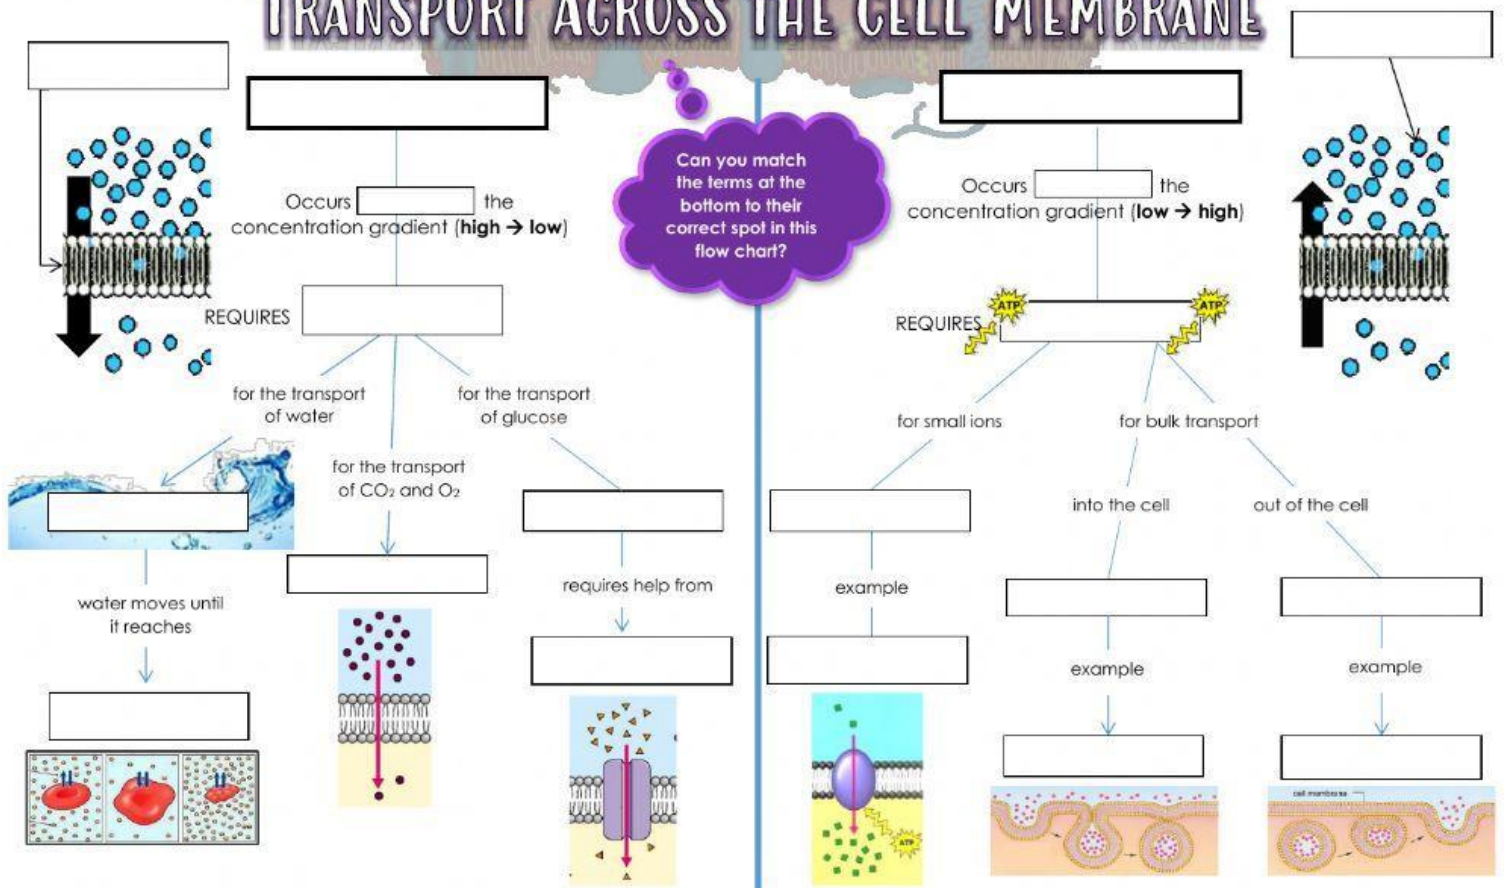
TRANSPORT ACROSS THE CELL MEMBRANE

Can you match the terms at the bottom to their correct spot in this flow chart?

Occurs [] the concentration gradient (high → low)

REQUIRES []

for the transport of water

for the transport of CO₂ and O₂

for the transport of glucose

water moves until it reaches

requires help from

Occurs [] the concentration gradient (low → high)

REQUIRES

ATP

ATP

for small ions

for bulk transport

example

into the cell

out of the cell

example

example

ATP

cell membrane